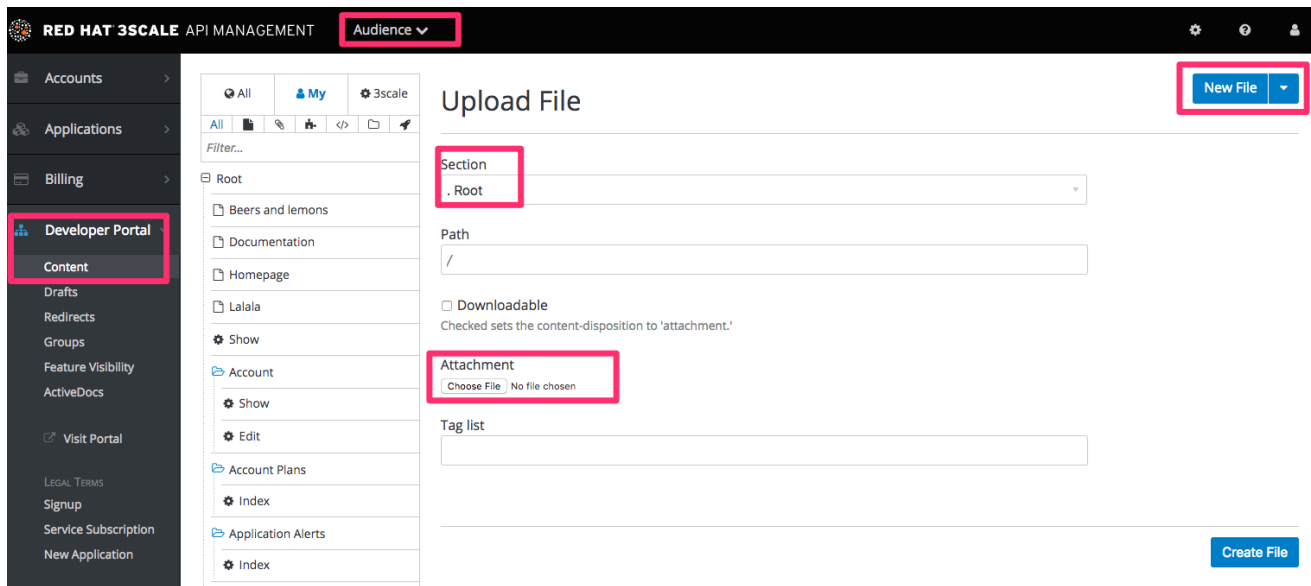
RED HAT 3SCALE API MANAGEMENT Audience

Accounts
Applications
Billing
Developer Portal
Content
Drafts
Redirects
Groups
Feature Visibility
ActiveDocs
Visit Portal
LEGAL TERMS
Signup
Service Subscription
New Application

All My 3scale
All
Filter...
Root
Beers and lemons
Documentation
Homepage
Lalala
Show
Account
Show
Edit
Account Plans
Index
Application Alerts
Index

Upload File

New File

Section
. Root

Path
/

Downloadable
Checked sets the content-disposition to 'attachment.'

Attachment
Choose File No file chosen

Tag list

Create File